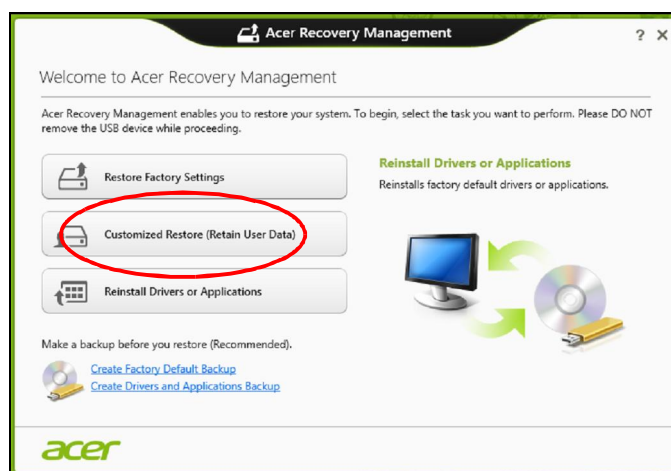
Acer Recovery Management

? ×

Welcome to Acer Recovery Management

Acer Recovery Management enables you to restore your system. To begin, select the task you want to perform. Please DO NOT remove the USB device while proceeding.

Restore Factory Settings

Customized Restore (Retain User Data)

Reinstall Drivers or Applications

Reinstall Drivers or Applications

Reinstalls factory default drivers or applications.

Make a backup before you restore (Recommended).

Create Factory Default Backup

Create Drivers and Applications Backup

acer